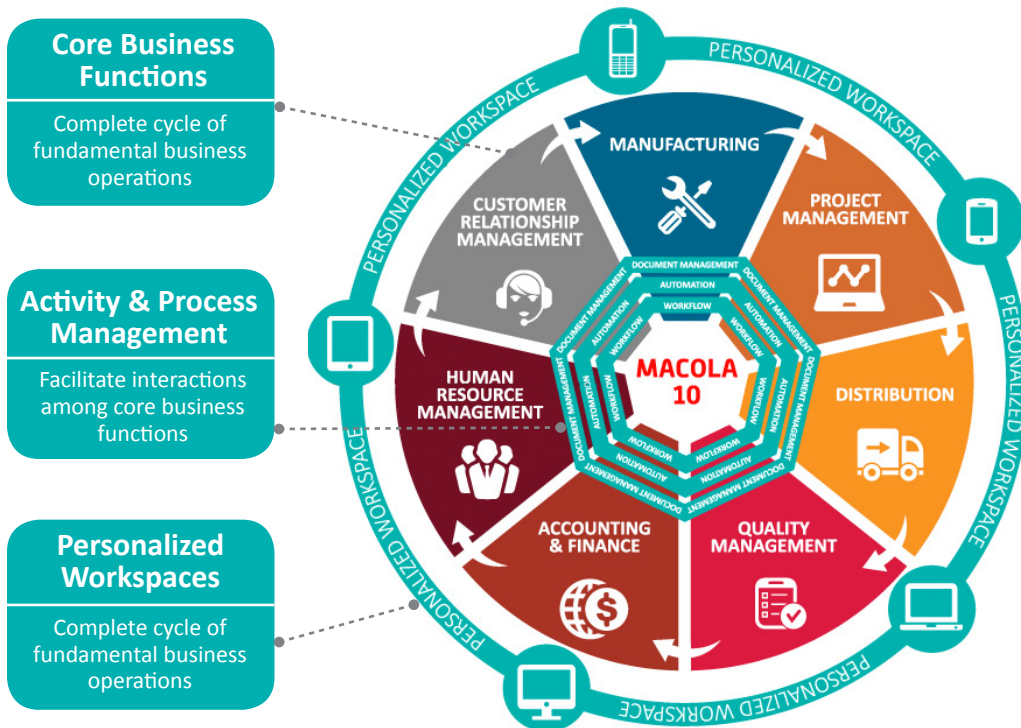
Core Business Functions

Complete cycle of fundamental business operations

Activity & Process Management

Facilitate interactions among core business functions

Personalized Workspaces

Complete cycle of fundamental business operations

PERSONALIZED WORKSPACE

PERSONALIZED WORKSPACE

PERSONALIZED WORKSPACE

PERSONALIZED WORKSPACE

PERSONALIZED WORKSPACE

PERSONALIZED WORKSPACE

MANUFACTURING

PROJECT MANAGEMENT

DISTRIBUTION

QUALITY MANAGEMENT

ACCOUNTING & FINANCE

HUMAN RESOURCE MANAGEMENT

CUSTOMER RELATIONSHIP MANAGEMENT

DOCUMENT MANAGEMENT

AUTOMATION

WORKFLOW

MACOLA 10